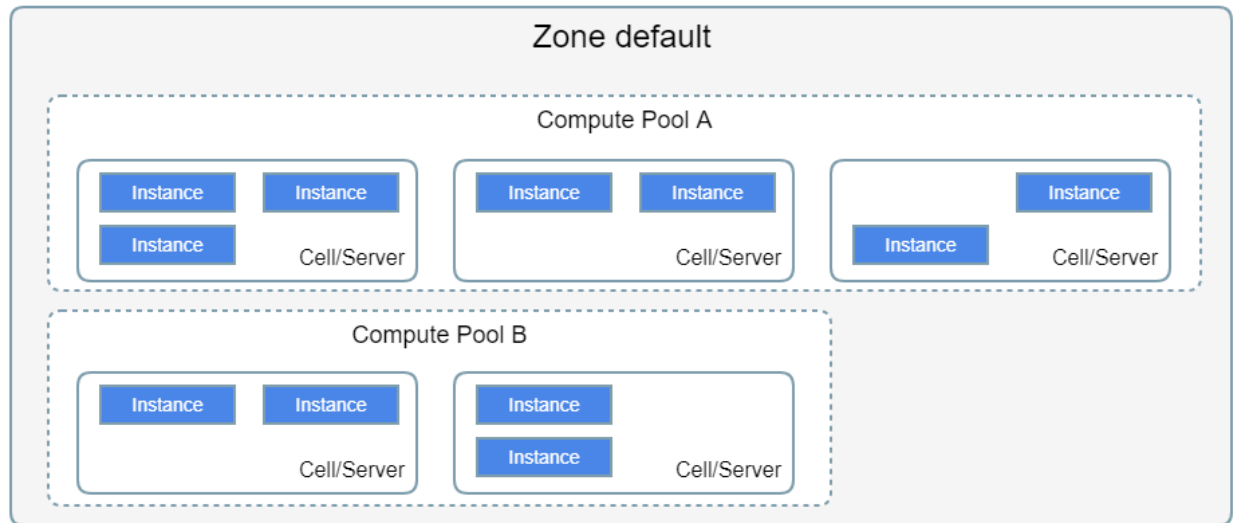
Zone default

Compute Pool A

Instance
Instance
Instance
Cell/Server

Instance
Instance
Cell/Server

Instance
Instance
Cell/Server

Compute Pool B

Instance
Instance
Cell/Server

Instance
Instance
Cell/Server